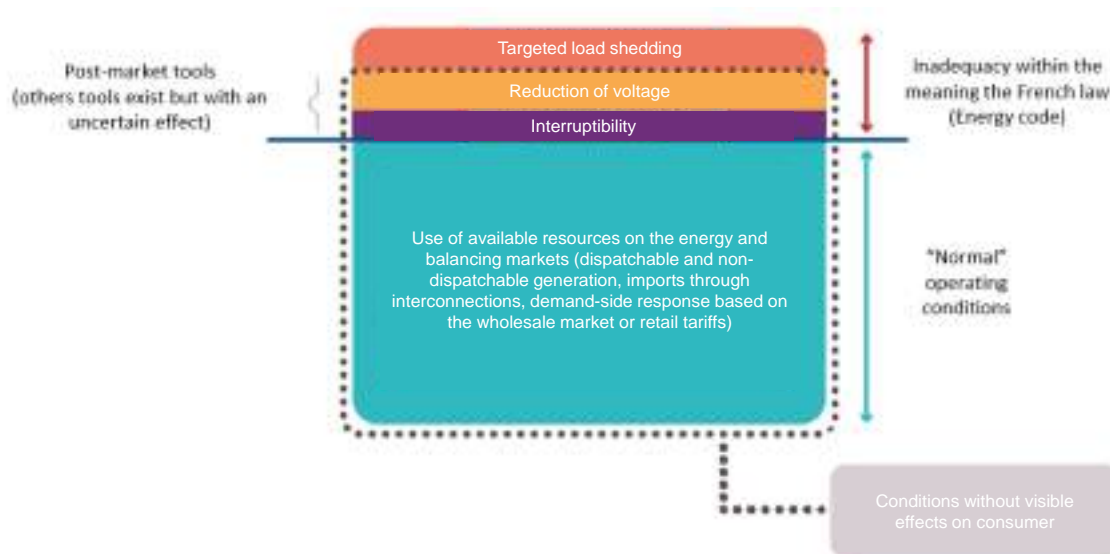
Targeted load shedding

Reduction of voltage

Interruptibility

Post-market tools (others tools exist but with an uncertain effect)

Inadequacy within the meaning the French law (Energy code)

Use of available resources on the energy and balancing markets (dispatchable and non-dispatchable generation, imports through interconnections, demand-side response based on the wholesale market or retail tariffs)

"Normal" operating conditions

Conditions without visible effects on consumer